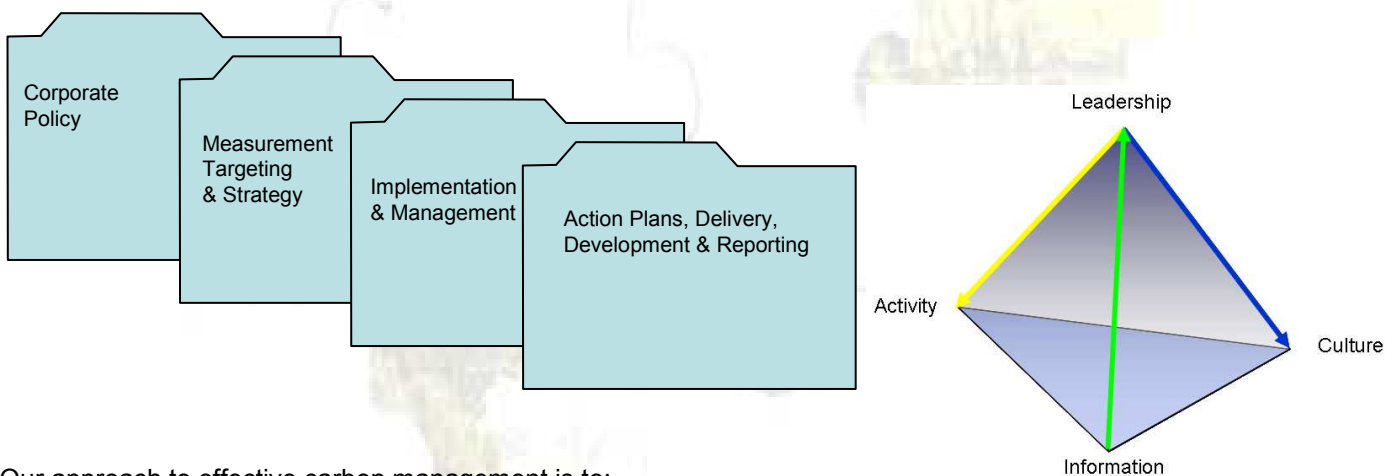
Corporate Policy

Measurement Targeting & Strategy

Implementation & Management

Action Plans, Delivery, Development & Reporting

Leadership

Activity

Culture

Information

Our approach to effective carbon management is to: